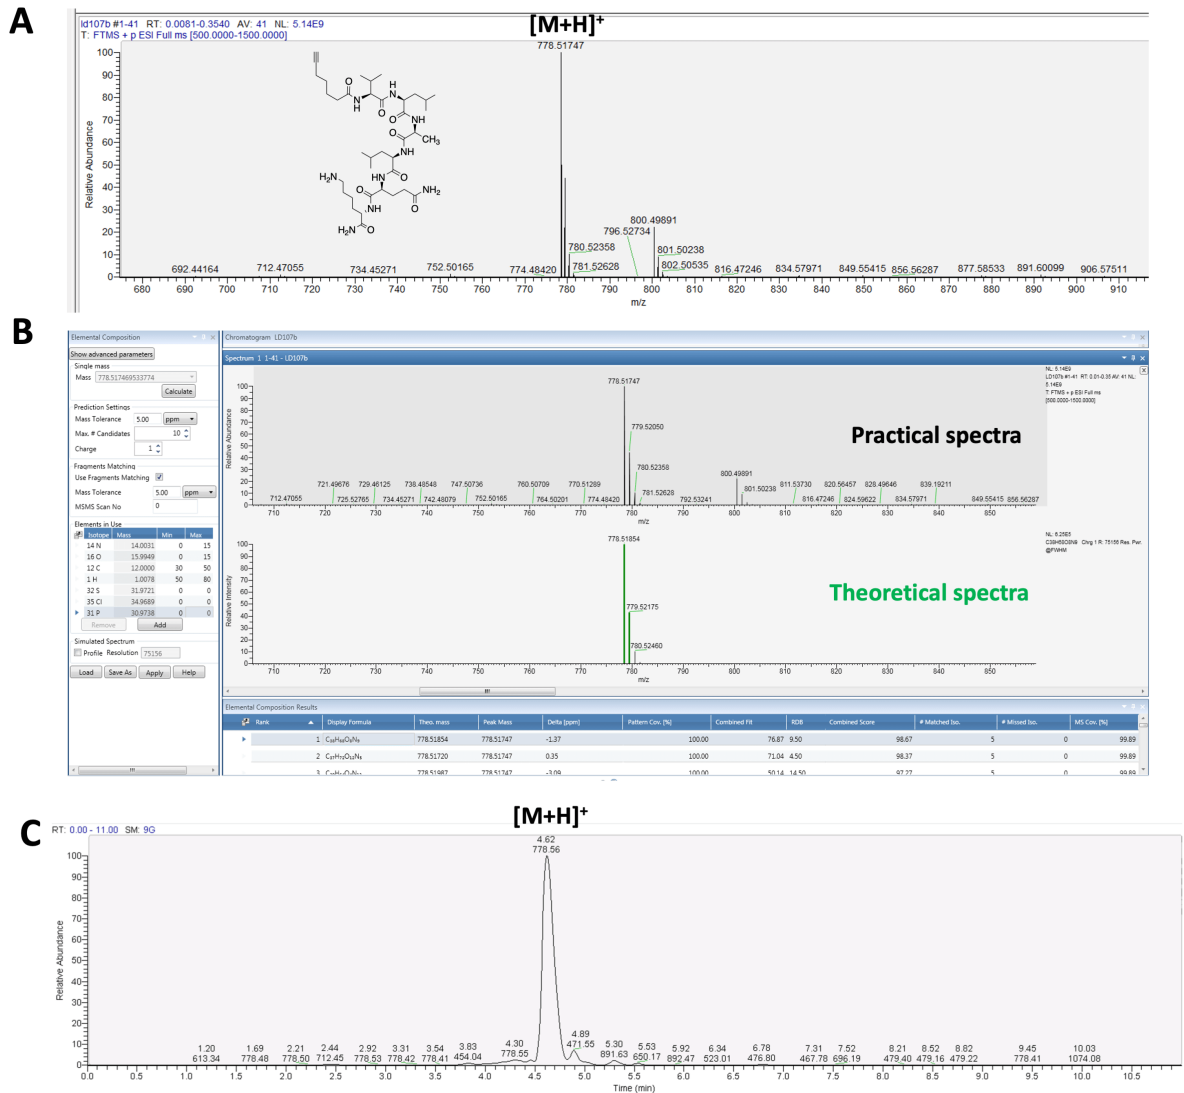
A

ld107b #1-41 RT: 0.0081-0.3540 AV: 41 NL: 5.14E9
T: FTMS + p ESI Full ms [500.0000-1500.0000]

$[M+H]^+$

778.51747

Relative Abundance

100
90
80
70
60
50
40
30
20
10
0

H
N
O
H
N
O
NH
O
CH$_3$
NH
O
HN
O
NH$_2$
$H_2N$
NH
O
$H_2N$
O

800.49891
796.52734
780.52358
801.50238
781.52628
802.50535
692.44164 712.47055 734.45271 752.50165 774.48420 816.47246 834.57971 849.55415 856.56287 877.58533 891.60099 906.57511

680 690 700 710 720 730 740 750 760 770 780 790 800 810 820 830 840 850 860 870 880 890 900 910
m/z

B

Elemental Composition
Show advanced parameters
Single mass
Mass 778.517469533774
Calculate
Prediction Settings
Mass Tolerance 5.00 ppm
Max. # Candidates 10
Charge 1
Fragments Matching
Use Fragments Matching
Mass Tolerance 5.00 ppm
MSMS Scan No 0
Elements in Use

| Isotope | Mass | Min | Max |
|---|---|---|---|
| 14 N | 14.0031 | 0 | 15 |
| 16 O | 15.9949 | 0 | 15 |
| 12 C | 12.0000 | 30 | 50 |
| 1 H | 1.0078 | 50 | 80 |
| 32 S | 31.9721 | 0 | 0 |
| 35 Cl | 34.9689 | 0 | 0 |
| 31 P | 30.9738 | 0 | 0 |

Remove Add
Simulated Spectrum
Profile Resolution 75156
Load Save As Apply Help

Chromatogram LD107b
Spectrum 1 1-41 - LD107b

NL: 5.14E9
LD107b #1-41 RT: 0.01-0.35 AV: 41 NL: 5.14E9
T: FTMS + p ESI Full ms [500.0000-1500.0000]

Practical spectra

Relative Abundance
100 90 80 70 60 50 40 30 20 10 0

778.51747
779.52050
780.52358
781.52628
800.49891
801.50238
712.47055 721.49676 725.52765 729.46125 734.45271 738.48548 742.48079 747.50736 752.50165 760.50709 764.50201 770.51289 774.48420 792.53241 811.53730 816.47246 820.56457 824.59622 828.49646 834.57971 839.19211 849.55415 856.56287

710 720 730 740 750 760 770 780 790 800 810 820 830 840 850
m/z

NL: 6.26E5
C39H59O9N9: Chrg 1 R: 75156 Res. Pwr. @FWHM

Theoretical spectra

Relative Intensity
100 90 80 70 60 50 40 30 20 10 0

778.51854
779.52175
780.52460

710 720 730 740 750 760 770 780 790 800 810 820 830 840 850
m/z

Elemental Composition Results

| Rank | Display Formula | Theo. mass | Peak Mass | Delta [ppm] | Pattern Cov. [%] | Combined Fit | RDB | Combined Score | # Matched Iso. | # Missed Iso. | MS Cov. [%] |
|---|---|---|---|---|---|---|---|---|---|---|---|
| 1 | $C_{39}H_{68}O_{8}N_{9}$ | 778.51854 | 778.51747 | -1.37 | 100.00 | 76.87 | 9.50 | 98.67 | 5 | 0 | 99.89 |
| 2 | $C_{37}H_{72}O_{10}N_{8}$ | 778.51720 | 778.51747 | 0.35 | 100.00 | 71.04 | 4.50 | 98.37 | 5 | 0 | 99.89 |
| 3 | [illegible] | 778.51987 | 778.51747 | -3.09 | 100.00 | 50.14 | 14.50 | 97.27 | 5 | 0 | 99.89 |

C

RT: 0.00 - 11.00 SM: 9G

$[M+H]^+$

4.62
778.56

Relative Abundance
100 90 80 70 60 50 40 30 20 10 0

1.20 613.34
1.69 778.48
2.21 778.50
2.44 712.45
2.92 778.53
3.31 778.42
3.54 778.41
3.83 454.04
4.30 778.55
4.89 471.55
5.30 891.63
5.53 650.17
5.92 892.47
6.34 523.01
6.78 476.80
7.31 467.78
7.52 696.19
8.21 479.40
8.52 479.16
8.82 479.22
9.45 778.41
10.03 1074.08

0.0 0.5 1.0 1.5 2.0 2.5 3.0 3.5 4.0 4.5 5.0 5.5 6.0 6.5 7.0 7.5 8.0 8.5 9.0 9.5 10.0 10.5
Time (min)